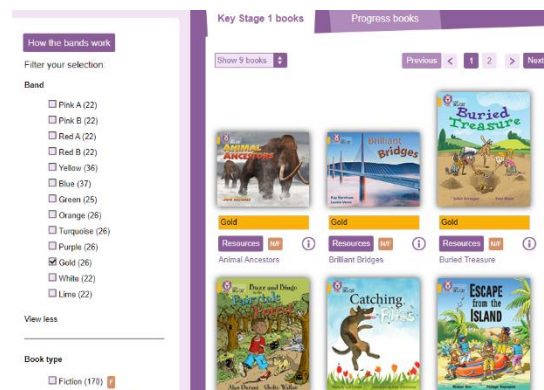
How the bands work

Filter your selection:

Band

Pink A (22)
Pink B (22)
Red A (22)
Red B (22)
Yellow (36)
Blue (37)
Green (25)
Orange (26)
Turquoise (26)
Purple (26)
Gold (26)
White (22)
Lime (22)

View less

Book type

Fiction (170)

Key Stage 1 books

Progress books

Show 9 books

Previous < 1 2 > Next

Animal Ancestors

Brilliant Bridges

Buried Treasure

Gold

Gold

Gold

Resources N/F

Resources N/F

Resources N/F

Animal Ancestors

Brilliant Bridges

Buried Treasure

Pirate Forest

Catching Fire

Escape from the Island